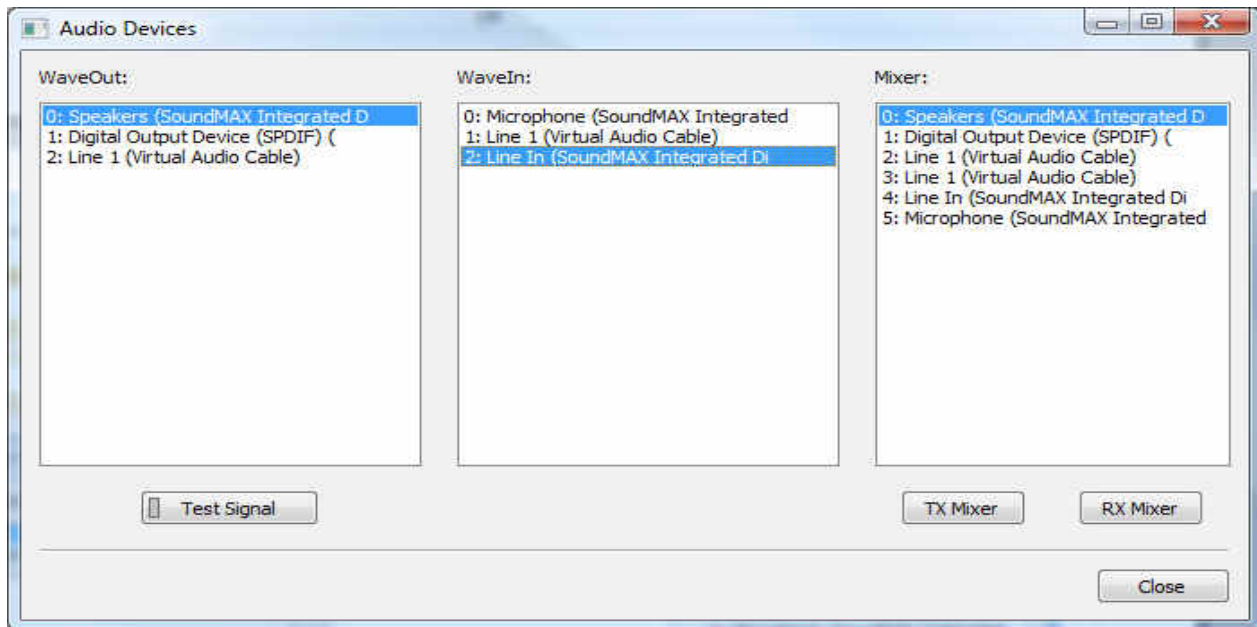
Audio Devices

WaveOut:

0: Speakers (SoundMAX Integrated D
1: Digital Output Device (SPDIF) (
2: Line 1 (Virtual Audio Cable)

WaveIn:

0: Microphone (SoundMAX Integrated
1: Line 1 (Virtual Audio Cable)
2: Line In (SoundMAX Integrated Di

Mixer:

0: Speakers (SoundMAX Integrated D
1: Digital Output Device (SPDIF) (
2: Line 1 (Virtual Audio Cable)
3: Line 1 (Virtual Audio Cable)
4: Line In (SoundMAX Integrated Di
5: Microphone (SoundMAX Integrated

Test Signal

TX Mixer

RX Mixer

Close